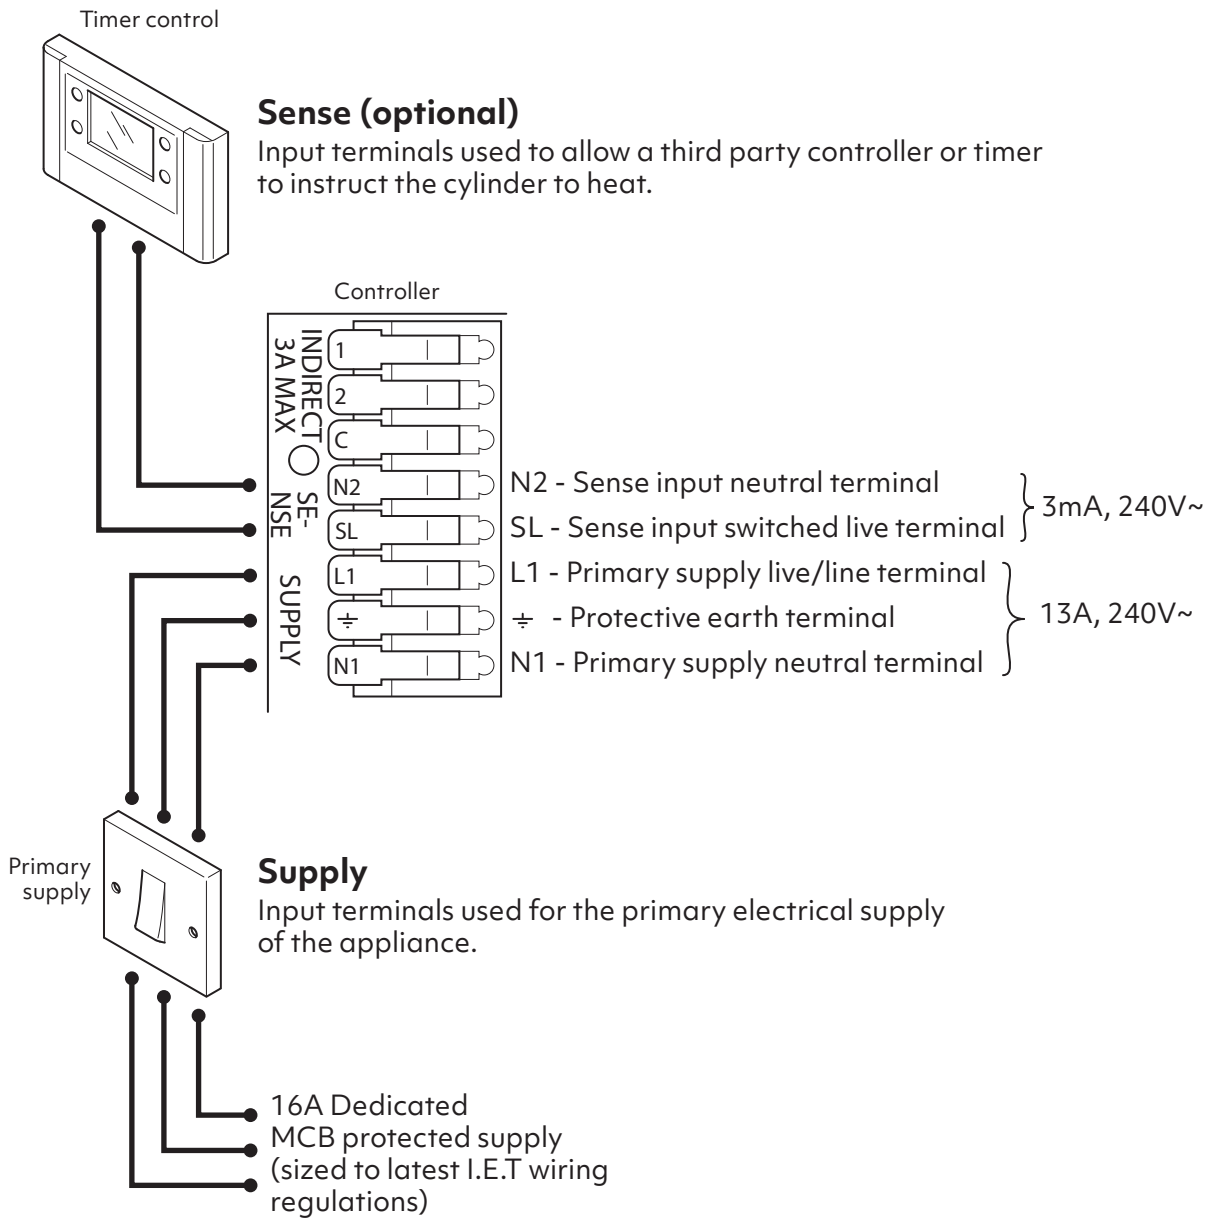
Timer control

**Sense (optional)**
Input terminals used to allow a third party controller or timer to instruct the cylinder to heat.

Controller

INDIRECT 3A MAX

1
2
C
N2
SL
L1
$\mp$
N1

SE-NSE

SUPPLY

N2 - Sense input neutral terminal
SL - Sense input switched live terminal
3mA, 240V~

L1 - Primary supply live/line terminal
$\mp$ - Protective earth terminal
N1 - Primary supply neutral terminal
13A, 240V~

Primary supply

**Supply**
Input terminals used for the primary electrical supply of the appliance.

16A Dedicated MCB protected supply (sized to latest I.E.T wiring regulations)